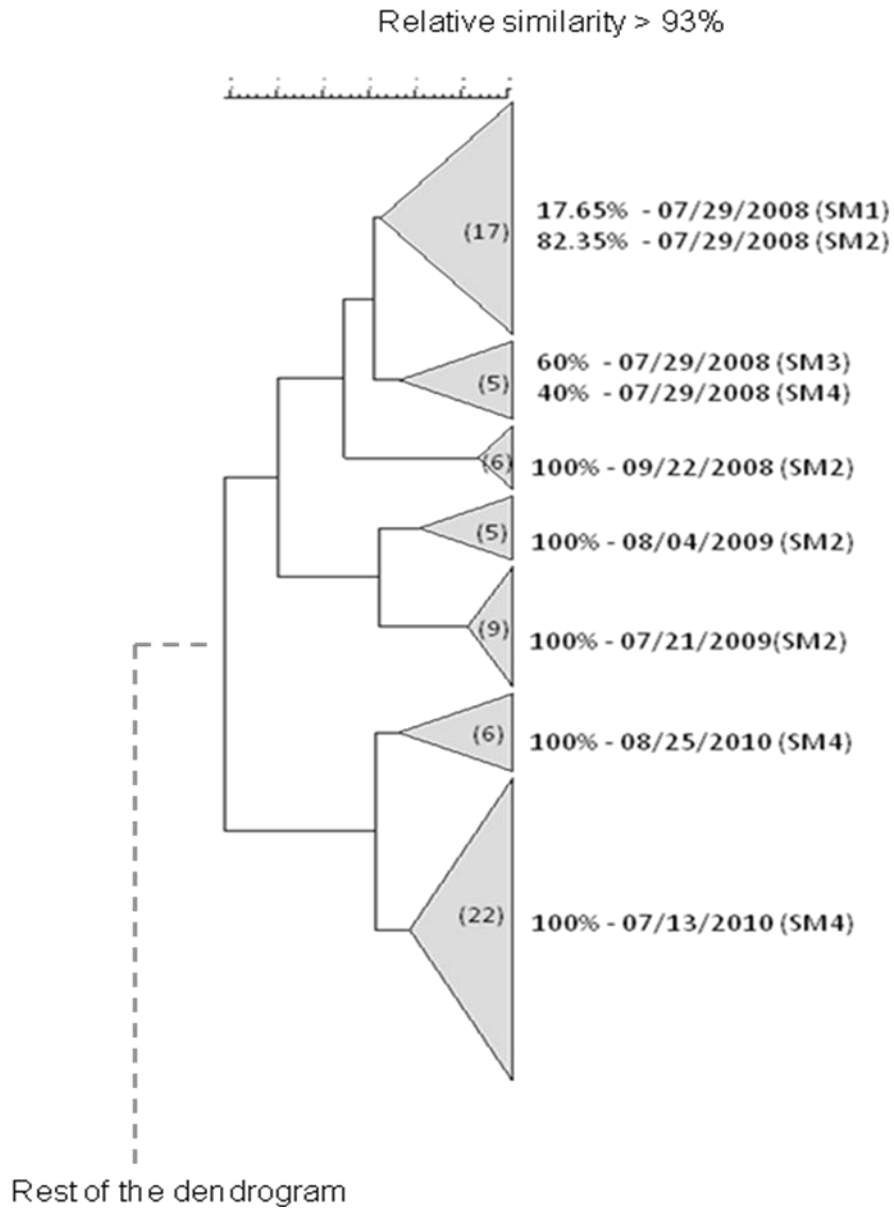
Relative similarity > 93%

(17)
17.65% - 07/29/2008 (SM1)
82.35% - 07/29/2008 (SM2)

(5)
60% - 07/29/2008 (SM3)
40% - 07/29/2008 (SM4)

(6)
100% - 09/22/2008 (SM2)

(5)
100% - 08/04/2009 (SM2)

(9)
100% - 07/21/2009(SM2)

(6)
100% - 08/25/2010 (SM4)

(22)
100% - 07/13/2010 (SM4)

Rest of the dendrogram